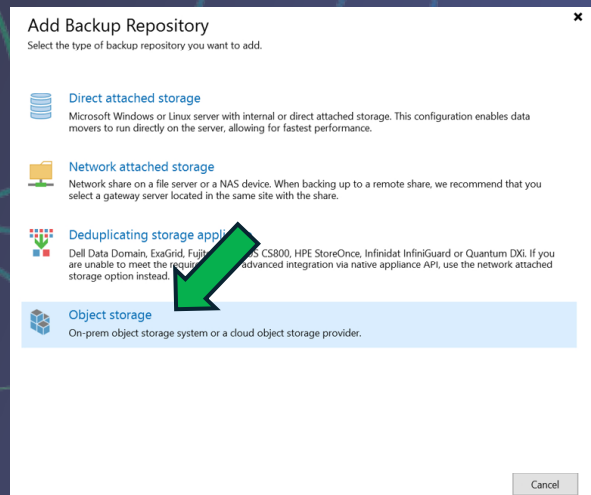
Add Backup Repository
Select the type of backup repository you want to add.

Direct attached storage
Microsoft Windows or Linux server with internal or direct attached storage. This configuration enables data movers to run directly on the server, allowing for fastest performance.

Network attached storage
Network share on a file server or a NAS device. When backing up to a remote share, we recommend that you select a gateway server located in the same site with the share.

Deduplicating storage appli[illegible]
Dell Data Domain, ExaGrid, Fuji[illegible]S CS800, HPE StoreOnce, Infinidat InfiniGuard or Quantum DXi. If you are unable to meet the requir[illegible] advanced integration via native appliance API, use the network attached storage option instead.

Object storage
On-prem object storage system or a cloud object storage provider.

Cancel